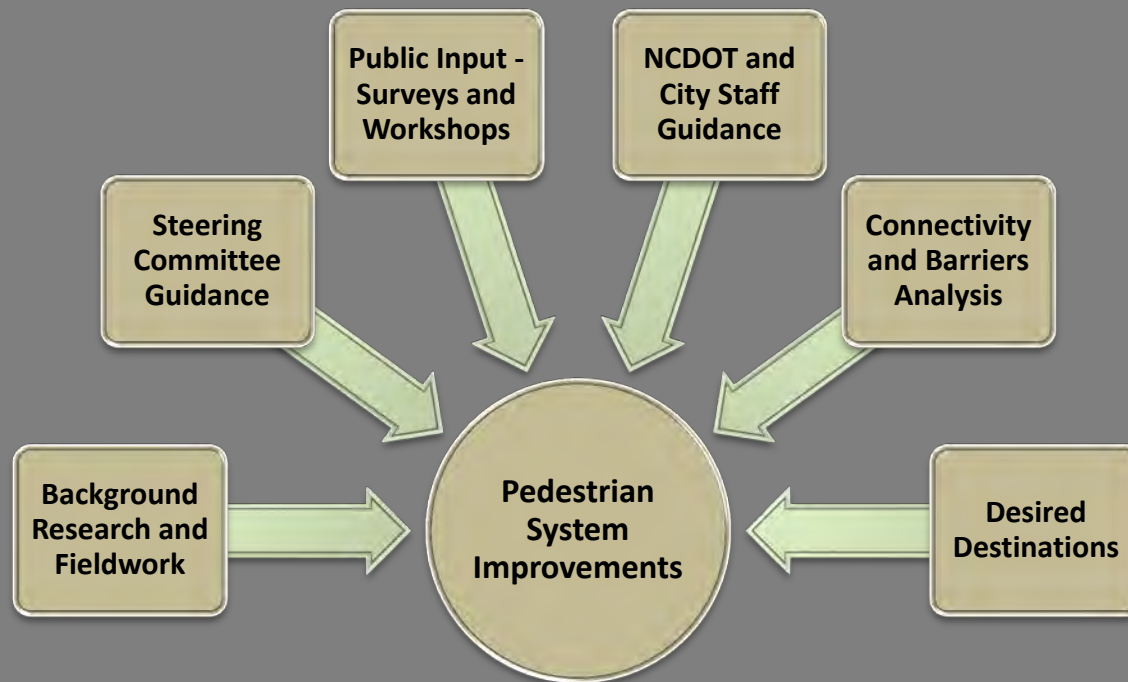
Public Input - Surveys and Workshops

NCDOT and City Staff Guidance

Steering Committee Guidance

Connectivity and Barriers Analysis

Background Research and Fieldwork

Pedestrian System Improvements

Desired Destinations